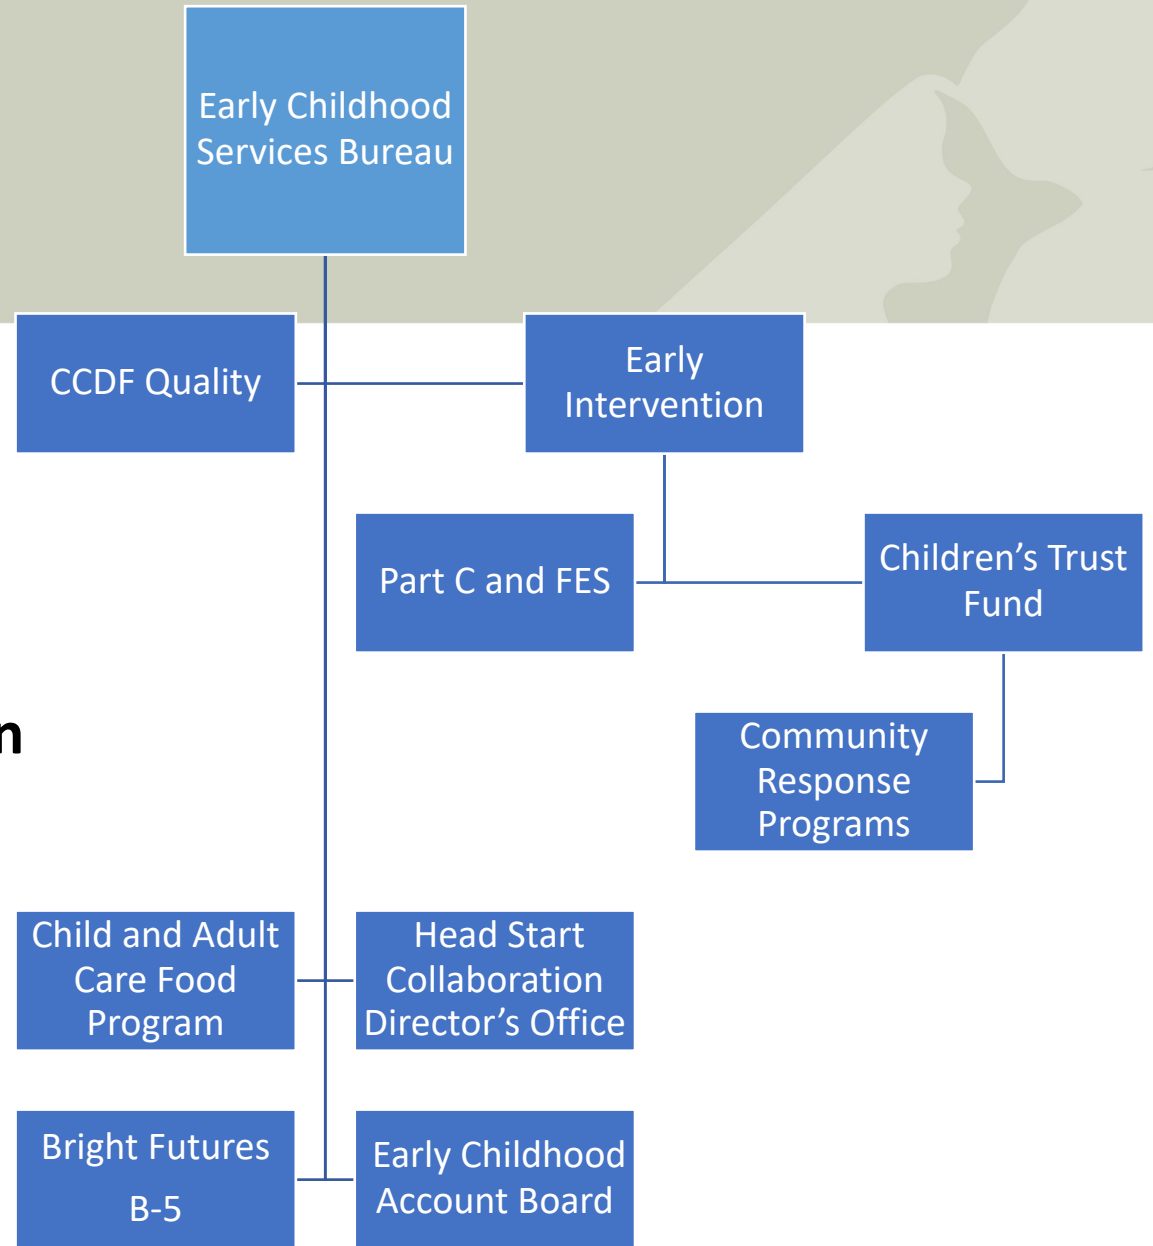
Early Childhood Services Bureau

CCDF Quality

Early Intervention

Part C and FES

Children’s Trust Fund

Community Response Programs

n

Child and Adult Care Food Program

Head Start Collaboration Director’s Office

Bright Futures B-5

Early Childhood Account Board